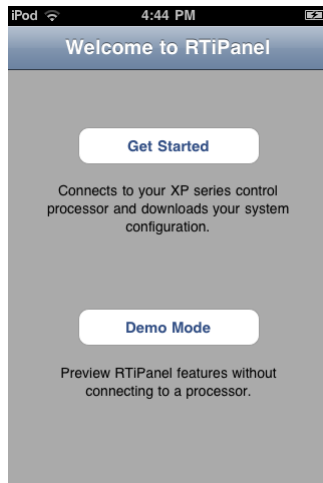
iPod 4:44 PM

Welcome to RTiPanel

Get Started

Connects to your XP series control processor and downloads your system configuration.

Demo Mode

Preview RTiPanel features without connecting to a processor.